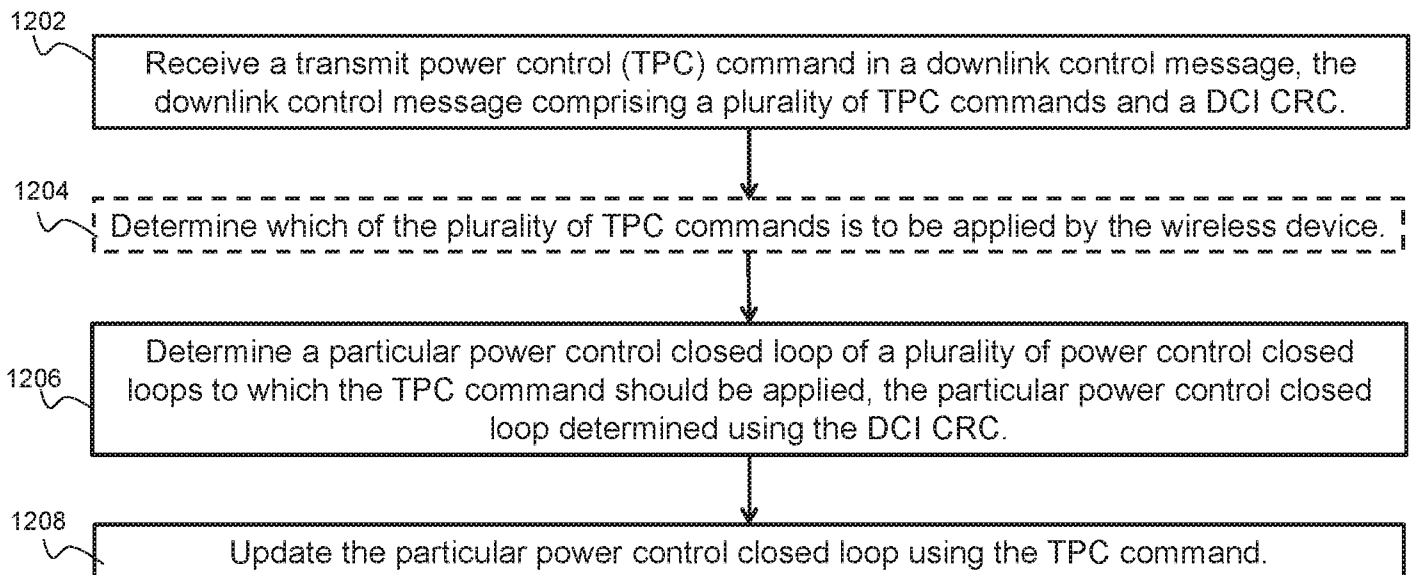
1202

Receive a transmit power control (TPC) command in a downlink control message, the downlink control message comprising a plurality of TPC commands and a DCI CRC.

1204

Determine which of the plurality of TPC commands is to be applied by the wireless device.

1206

Determine a particular power control closed loop of a plurality of power control closed loops to which the TPC command should be applied, the particular power control closed loop determined using the DCI CRC.

1208

Update the particular power control closed loop using the TPC command.